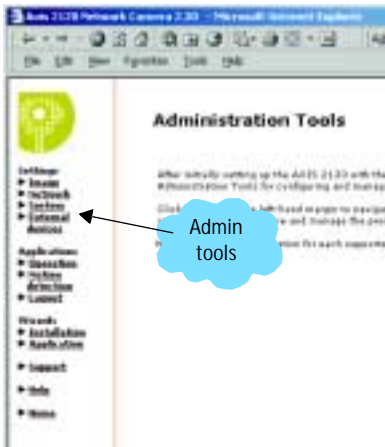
Axis 2120 Network Camera 2.30 - Microsoft Internet Explorer

File Edit View Favorites Tools Help

Administration Tools

Settings
Image
Network
System
External devices

Applications
Operation
Motion detection
Layout

Wizards
Installation
Application

Support

Help

Home

After initially setting up the AXIS 2120 with the Administration Tools for configuring and manag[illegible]

Click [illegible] left-hand margin to navigat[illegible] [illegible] and manage the pa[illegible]

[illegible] for each supporte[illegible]

Admin tools